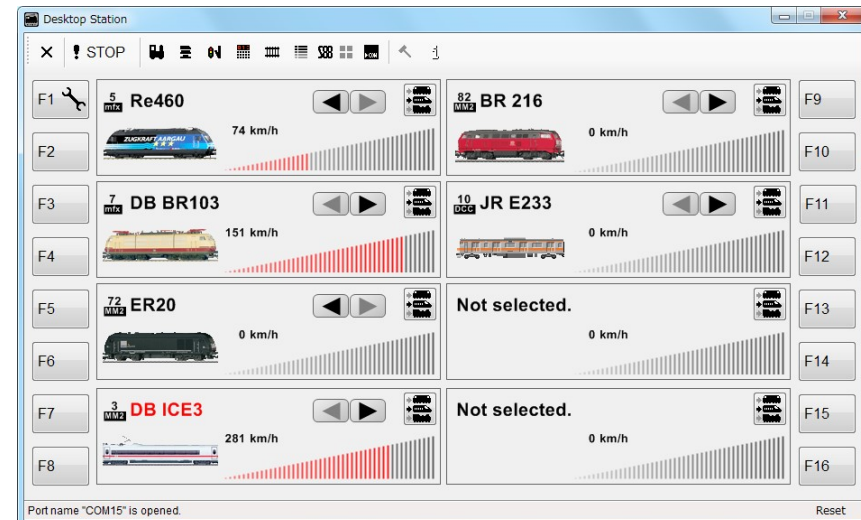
Desktop Station

STOP

F1

5 mfx Re460

74 km/h

F2

82 MM2 BR 216

0 km/h

F9

F10

F3

7 mfx DB BR103

151 km/h

F4

10 DCC JR E233

0 km/h

F11

F12

F5

72 MM2 ER20

0 km/h

F6

Not selected.

0 km/h

F13

F14

F7

3 MM2 DB ICE3

281 km/h

F8

Not selected.

0 km/h

F15

F16

Port name "COM15" is opened.

Reset